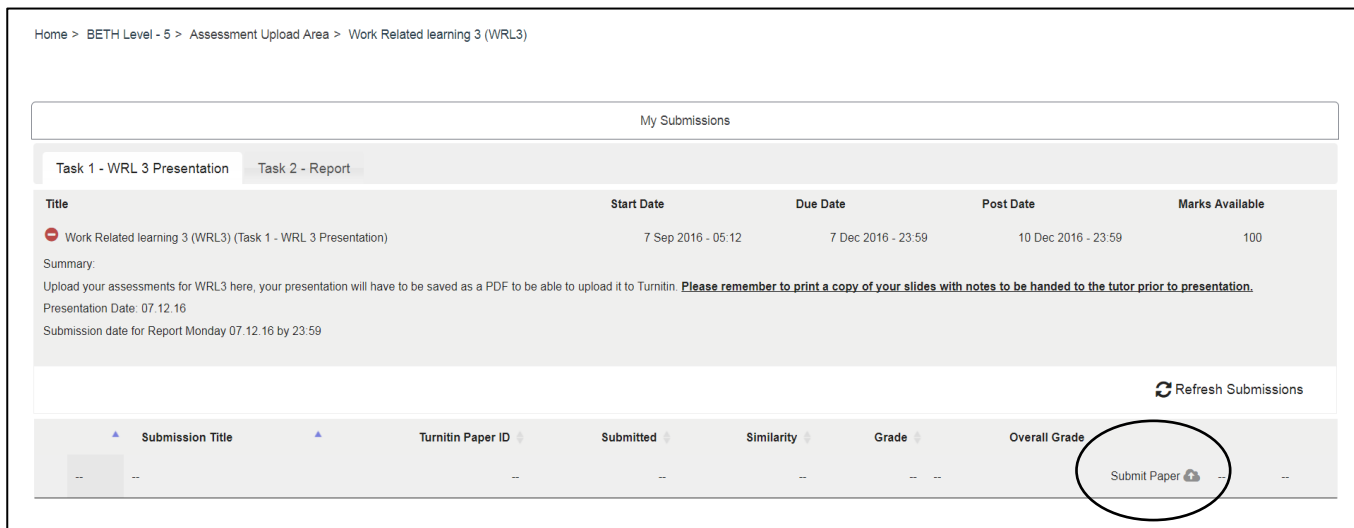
Home > BETH Level - 5 > Assessment Upload Area > Work Related learning 3 (WRL3)

My Submissions

Task 1 - WRL 3 Presentation    Task 2 - Report

| Title | Start Date | Due Date | Post Date | Marks Available |
|---|---|---|---|---|
| Work Related learning 3 (WRL3) (Task 1 - WRL 3 Presentation) | 7 Sep 2016 - 05:12 | 7 Dec 2016 - 23:59 | 10 Dec 2016 - 23:59 | 100 |

Summary:

Upload your assessments for WRL3 here, your presentation will have to be saved as a PDF to be able to upload it to Turnitin. **Please remember to print a copy of your slides with notes to be handed to the tutor prior to presentation.**

Presentation Date: 07.12.16

Submission date for Report Monday 07.12.16 by 23:59

Refresh Submissions

| | Submission Title | Turnitin Paper ID | Submitted | Similarity | Grade | Overall Grade | | |
|---|---|---|---|---|---|---|---|---|
| -- | -- | -- | -- | -- | -- -- | Submit Paper | -- | -- |